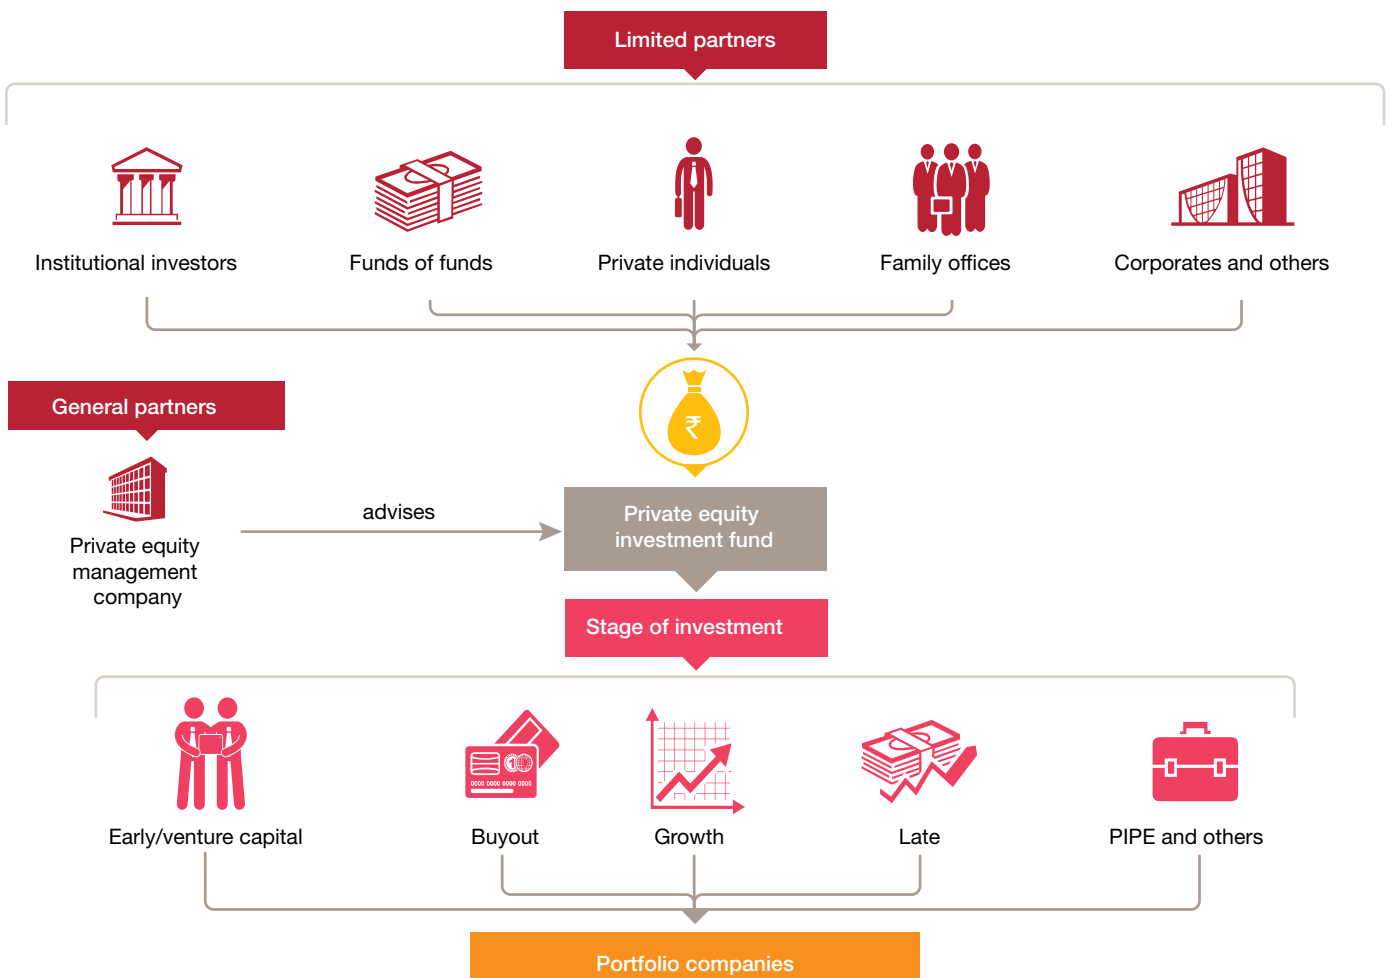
Limited partners

Institutional investors

Funds of funds

Private individuals

Family offices

Corporates and others

₹

General partners

Private equity management company

advises

Private equity investment fund

Stage of investment

Early/venture capital

Buyout

Growth

Late

PIPE and others

Portfolio companies